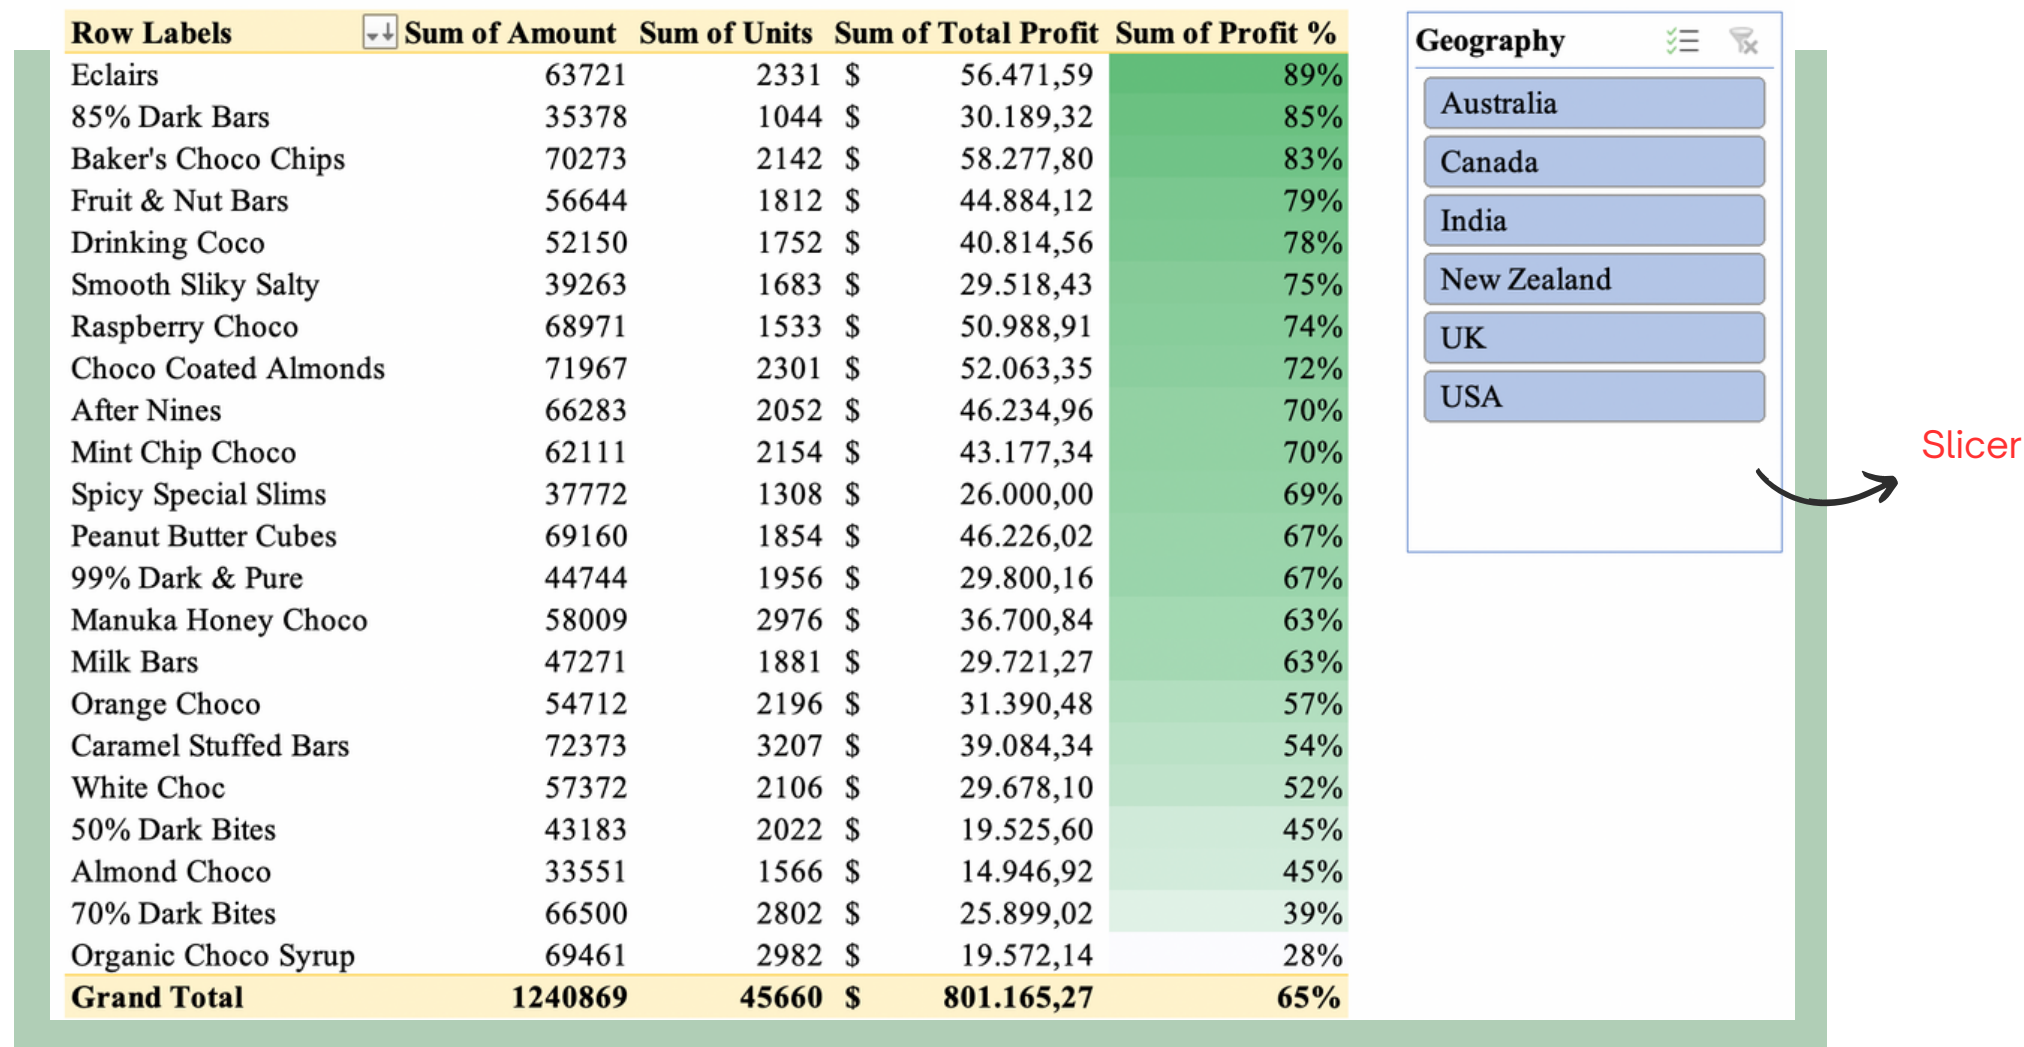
| Row Labels | Sum of Amount | Sum of Units | Sum of Total Profit | Sum of Profit % |
|---|---|---|---|---|
| Eclairs | 63721 | 2331 | \$ 56.471,59 | 89% |
| 85% Dark Bars | 35378 | 1044 | \$ 30.189,32 | 85% |
| Baker's Choco Chips | 70273 | 2142 | \$ 58.277,80 | 83% |
| Fruit & Nut Bars | 56644 | 1812 | \$ 44.884,12 | 79% |
| Drinking Coco | 52150 | 1752 | \$ 40.814,56 | 78% |
| Smooth Sliky Salty | 39263 | 1683 | \$ 29.518,43 | 75% |
| Raspberry Choco | 68971 | 1533 | \$ 50.988,91 | 74% |
| Choco Coated Almonds | 71967 | 2301 | \$ 52.063,35 | 72% |
| After Nines | 66283 | 2052 | \$ 46.234,96 | 70% |
| Mint Chip Choco | 62111 | 2154 | \$ 43.177,34 | 70% |
| Spicy Special Slims | 37772 | 1308 | \$ 26.000,00 | 69% |
| Peanut Butter Cubes | 69160 | 1854 | \$ 46.226,02 | 67% |
| 99% Dark & Pure | 44744 | 1956 | \$ 29.800,16 | 67% |
| Manuka Honey Choco | 58009 | 2976 | \$ 36.700,84 | 63% |
| Milk Bars | 47271 | 1881 | \$ 29.721,27 | 63% |
| Orange Choco | 54712 | 2196 | \$ 31.390,48 | 57% |
| Caramel Stuffed Bars | 72373 | 3207 | \$ 39.084,34 | 54% |
| White Choc | 57372 | 2106 | \$ 29.678,10 | 52% |
| 50% Dark Bites | 43183 | 2022 | \$ 19.525,60 | 45% |
| Almond Choco | 33551 | 1566 | \$ 14.946,92 | 45% |
| 70% Dark Bites | 66500 | 2802 | \$ 25.899,02 | 39% |
| Organic Choco Syrup | 69461 | 2982 | \$ 19.572,14 | 28% |
| Grand Total | 1240869 | 45660 | \$ 801.165,27 | 65% |

Geography
Australia
Canada
India
New Zealand
UK
USA

Slicer